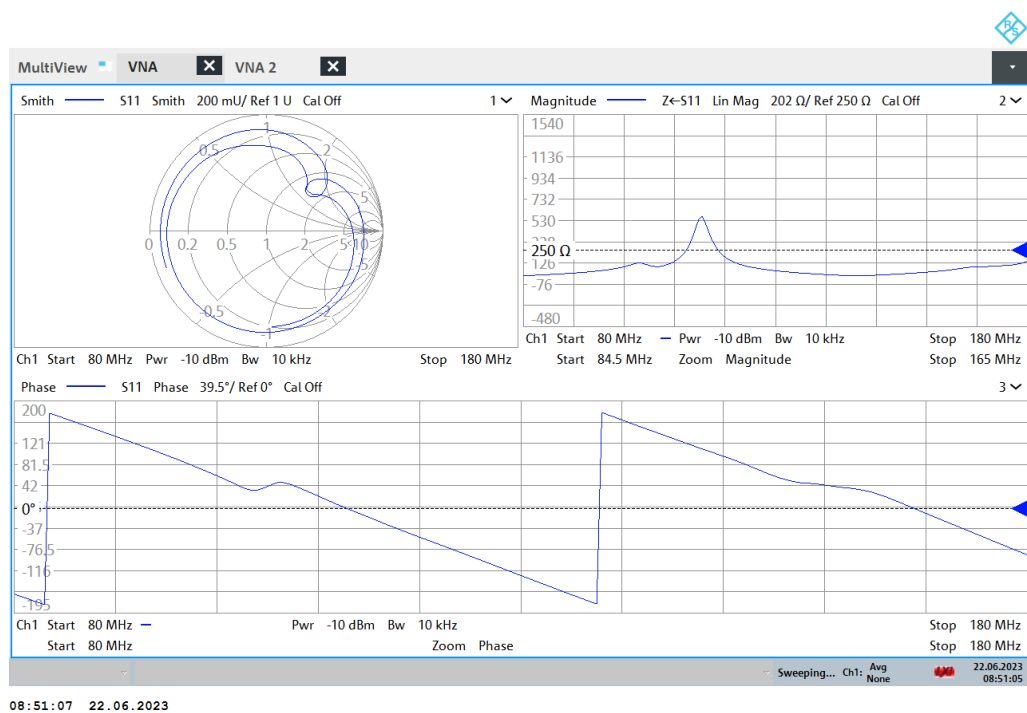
MultiView VNA VNA 2

Smith S11 Smith 200 mU/ Ref 1 U Cal Off 1

1
0.5
2
5
0 0.2 0.5 1 2 5 10
0.5
2
1

Ch1 Start 80 MHz Pwr -10 dBm Bw 10 kHz Stop 180 MHz

Magnitude Z←S11 Lin Mag 202 Ω/ Ref 250 Ω Cal Off 2

1540
1136
934
732
530
250 Ω
126
-76
-480

Ch1 Start 80 MHz Pwr -10 dBm Bw 10 kHz Stop 180 MHz
Start 84.5 MHz Zoom Magnitude Stop 165 MHz

Phase S11 Phase 39.5°/ Ref 0° Cal Off 3

200
121
81.5
42
0°
-37
-76.5
-116
-195

Ch1 Start 80 MHz Pwr -10 dBm Bw 10 kHz Stop 180 MHz
Start 80 MHz Zoom Phase Stop 180 MHz

Sweeping... Ch1: Avg None 22.06.2023 08:51:05

08:51:07 22.06.2023